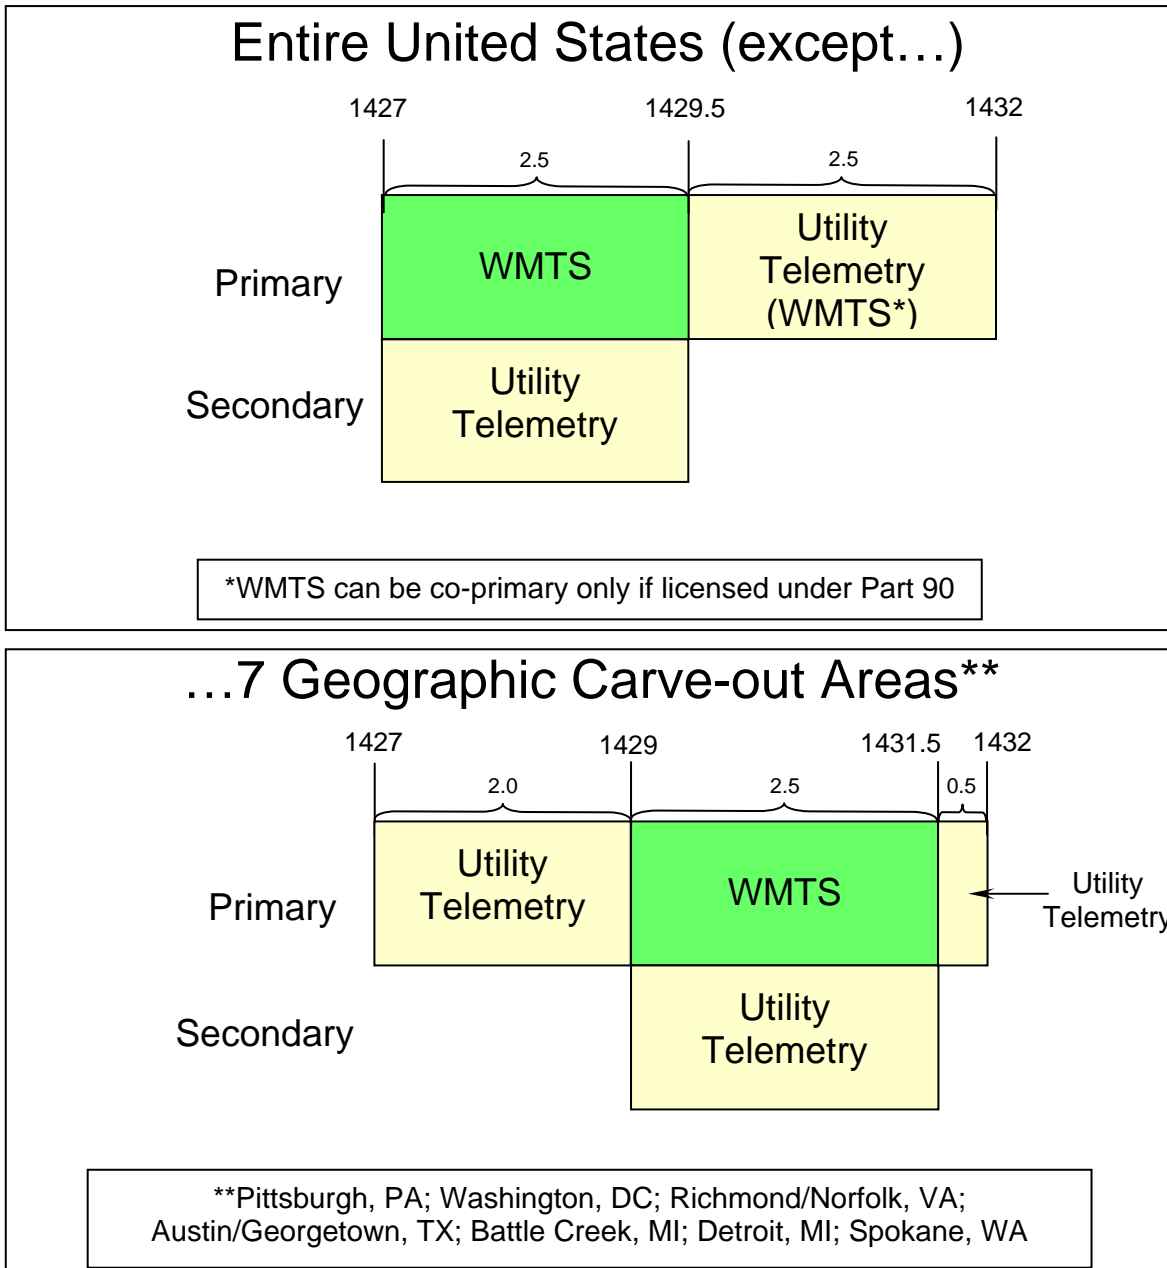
Entire United States (except…)

1427
1429.5
1432

2.5
2.5

Primary
WMTS
Utility Telemetry (WMTS*)

Secondary
Utility Telemetry

*WMTS can be co-primary only if licensed under Part 90

…7 Geographic Carve-out Areas**

1427
1429
1431.5
1432

2.0
2.5
0.5

Primary
Utility Telemetry
WMTS
Utility Telemetr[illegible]

Secondary
Utility Telemetry

**Pittsburgh, PA; Washington, DC; Richmond/Norfolk, VA; Austin/Georgetown, TX; Battle Creek, MI; Detroit, MI; Spokane, WA